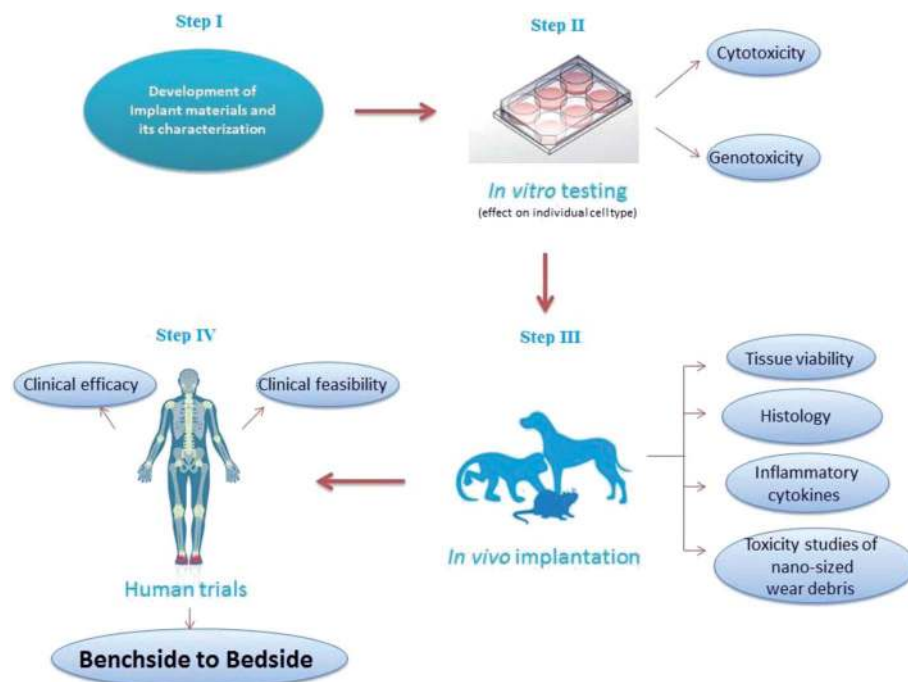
Step I

Development of Implant materials and its characterization

Step II

Cytotoxicity

Genotoxicity

*In vitro* testing
(effect on individual celltype)

Step IV

Clinical efficacy

Clinical feasibility

Human trials

Benchside to Bedside

Step III

Tissue viability

Histology

Inflammatory cytokines

Toxicity studies of nano-sized wear debris

*In vivo* implantation